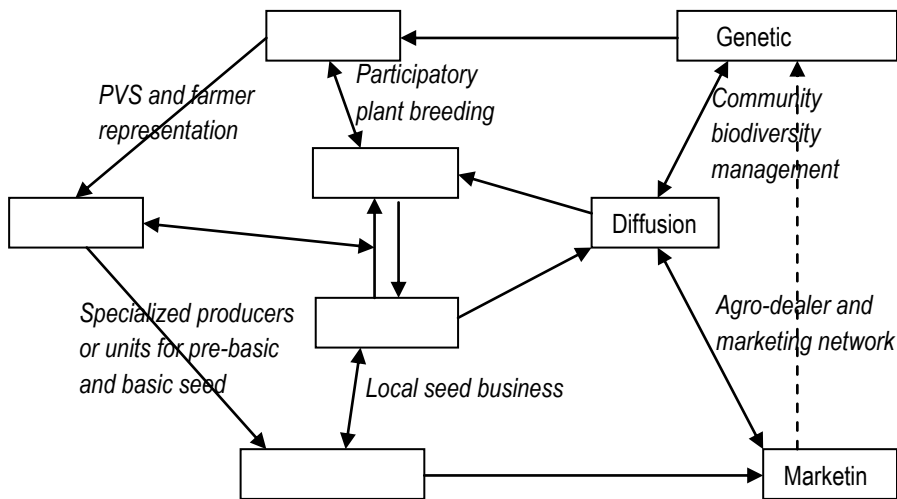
Genetic

Participatory plant breeding

PVS and farmer representation

Community biodiversity management

Diffusion

Specialized producers or units for pre-basic and basic seed

Agro-dealer and marketing network

Local seed business

Marketin